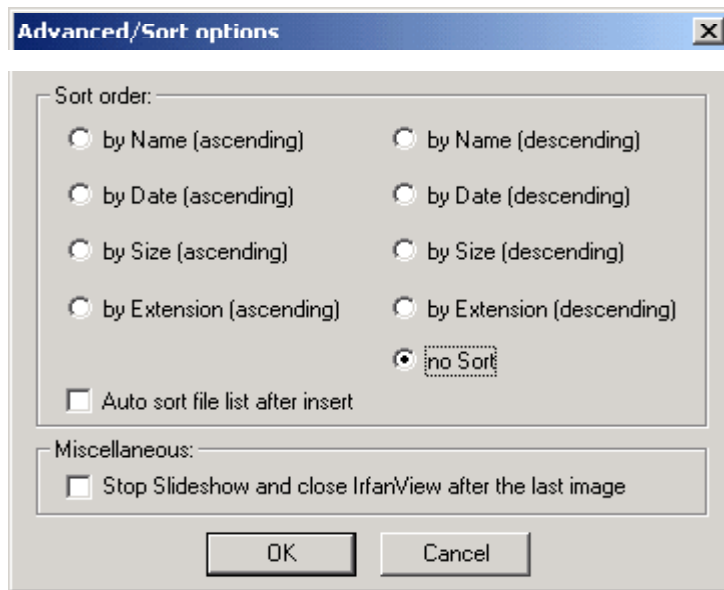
Advanced/Sort options

Sort order:

by Name (ascending)

by Name (descending)

by Date (ascending)

by Date (descending)

by Size (ascending)

by Size (descending)

by Extension (ascending)

by Extension (descending)

no Sort

Auto sort file list after insert

Miscellaneous:

Stop Slideshow and close IrfanView after the last image

OK

Cancel